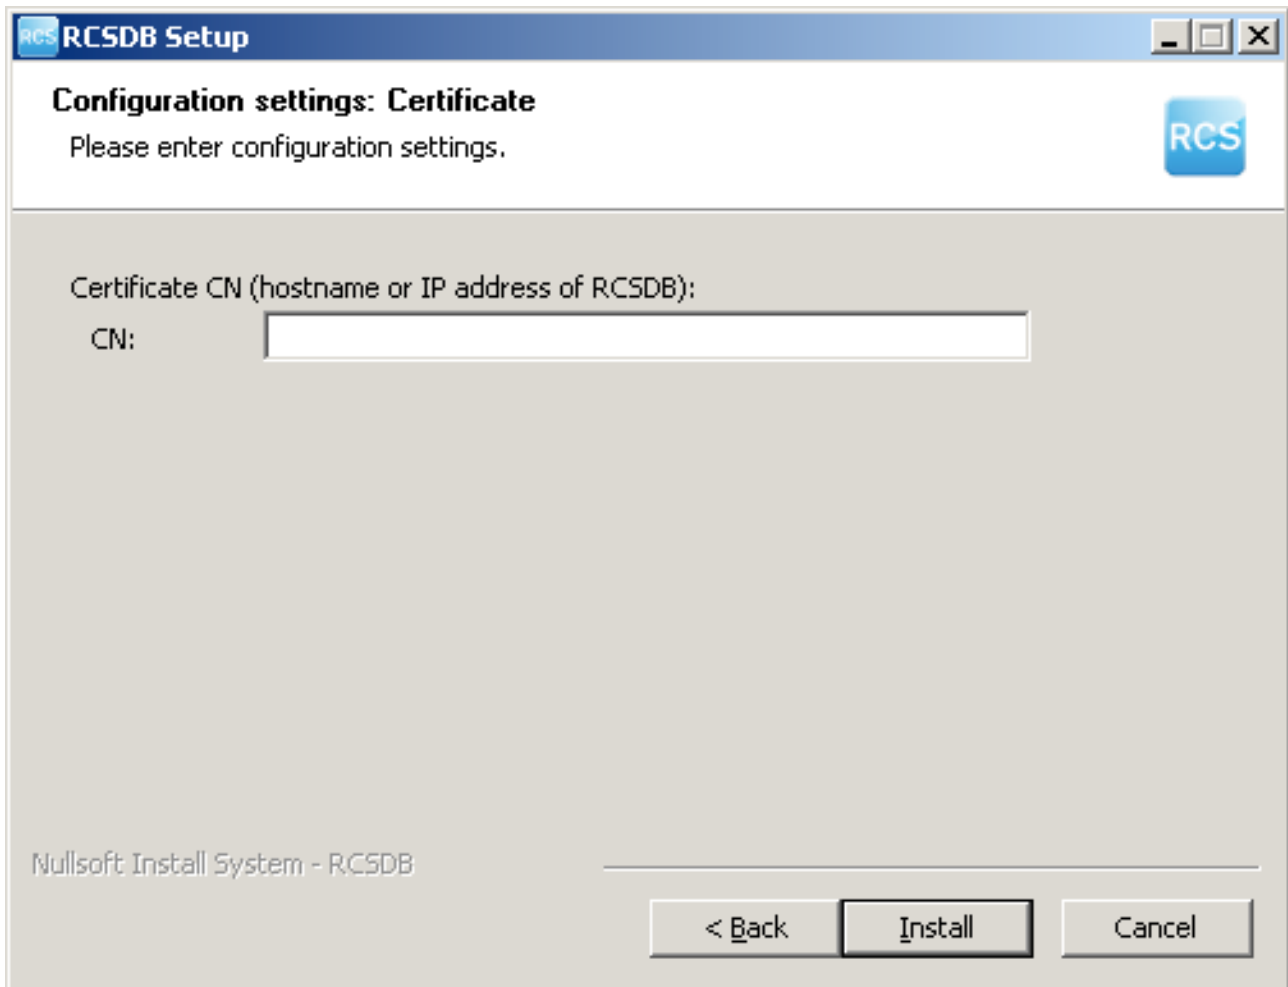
RCS RCSDB Setup

Configuration settings: Certificate
Please enter configuration settings.

RCS

Certificate CN (hostname or IP address of RCSDB):
CN:

Nullsoft Install System - RCSDB

< Back
Install
Cancel